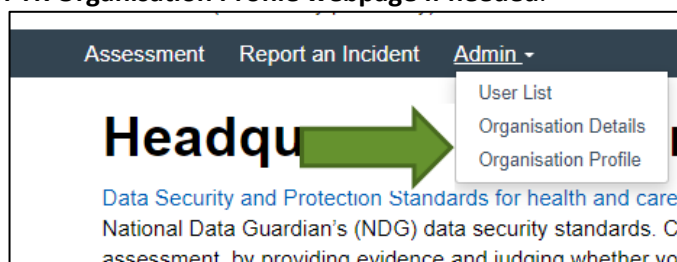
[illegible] Organisation Profile webpage if needed.

Assessment Report an Incident Admin

User List
Organisation Details
Organisation Profile

Headqu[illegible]

Data Security and Protection Standards for health and care
National Data Guardian's (NDG) data security standards. C
assessment, by providing evidence and judging whether yo